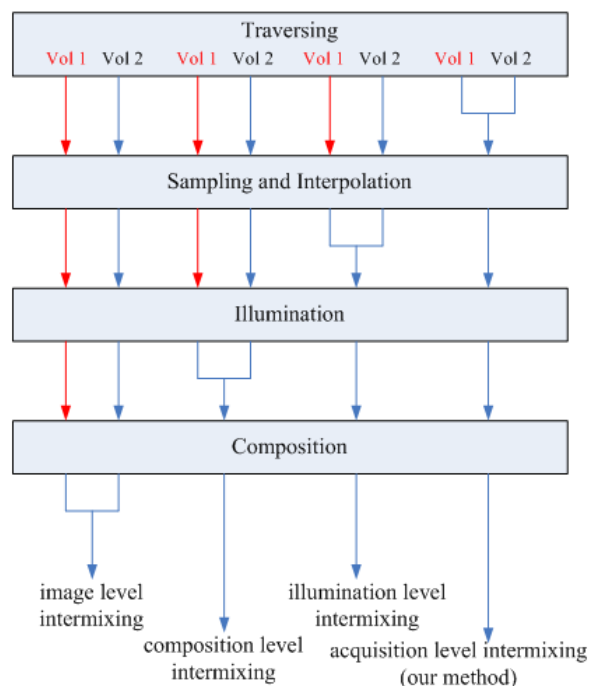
Traversing

Vol 1 Vol 2 Vol 1 Vol 2 Vol 1 Vol 2 Vol 1 Vol 2

Sampling and Interpolation

Illumination

Composition

image level intermixing

composition level intermixing

illumination level intermixing

acquisition level intermixing (our method)